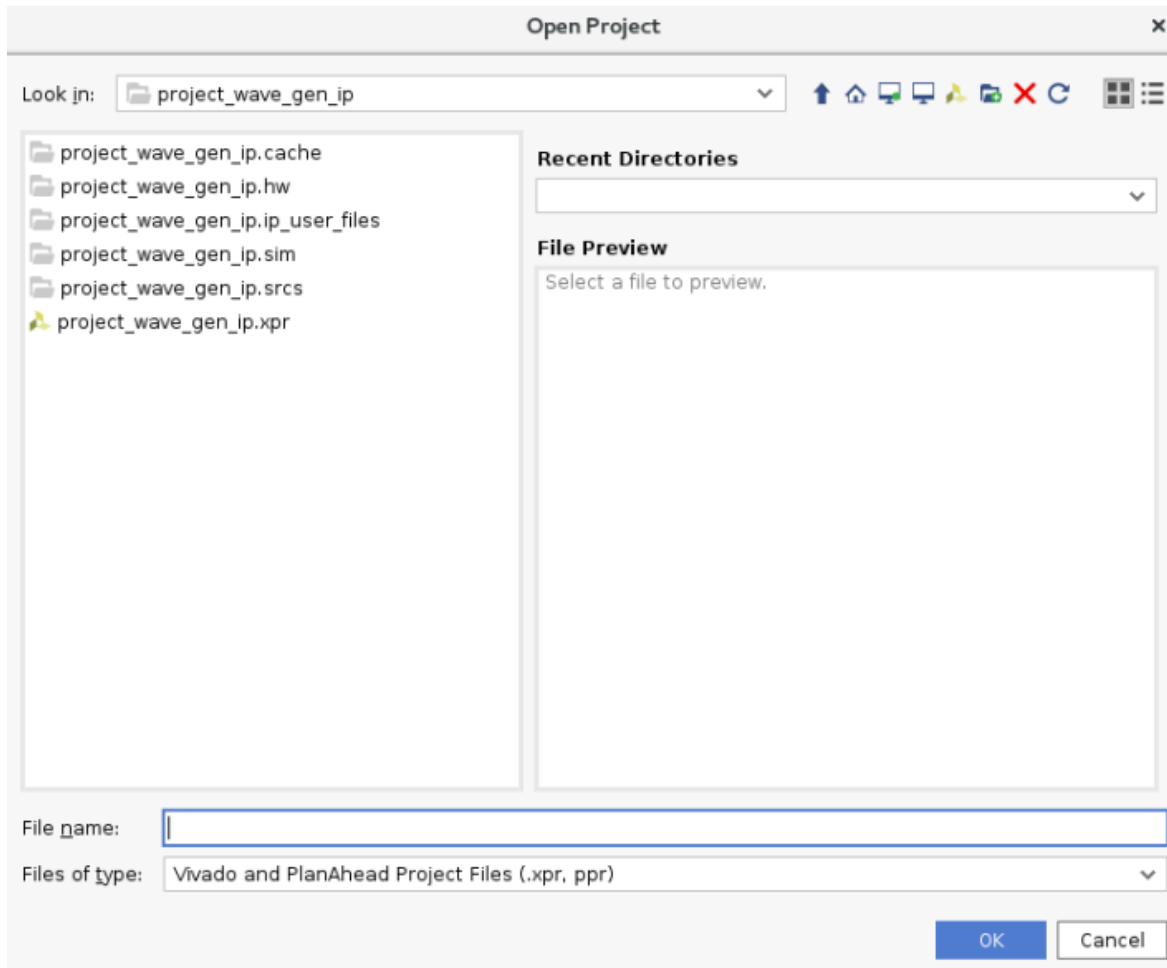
Open Project

Look in: project_wave_gen_ip

project_wave_gen_ip.cache
project_wave_gen_ip.hw
project_wave_gen_ip.ip_user_files
project_wave_gen_ip.sim
project_wave_gen_ip.srcs
project_wave_gen_ip.xpr

Recent Directories

File Preview

Select a file to preview.

File name:

Files of type: Vivado and PlanAhead Project Files (.xpr, ppr)

OK Cancel